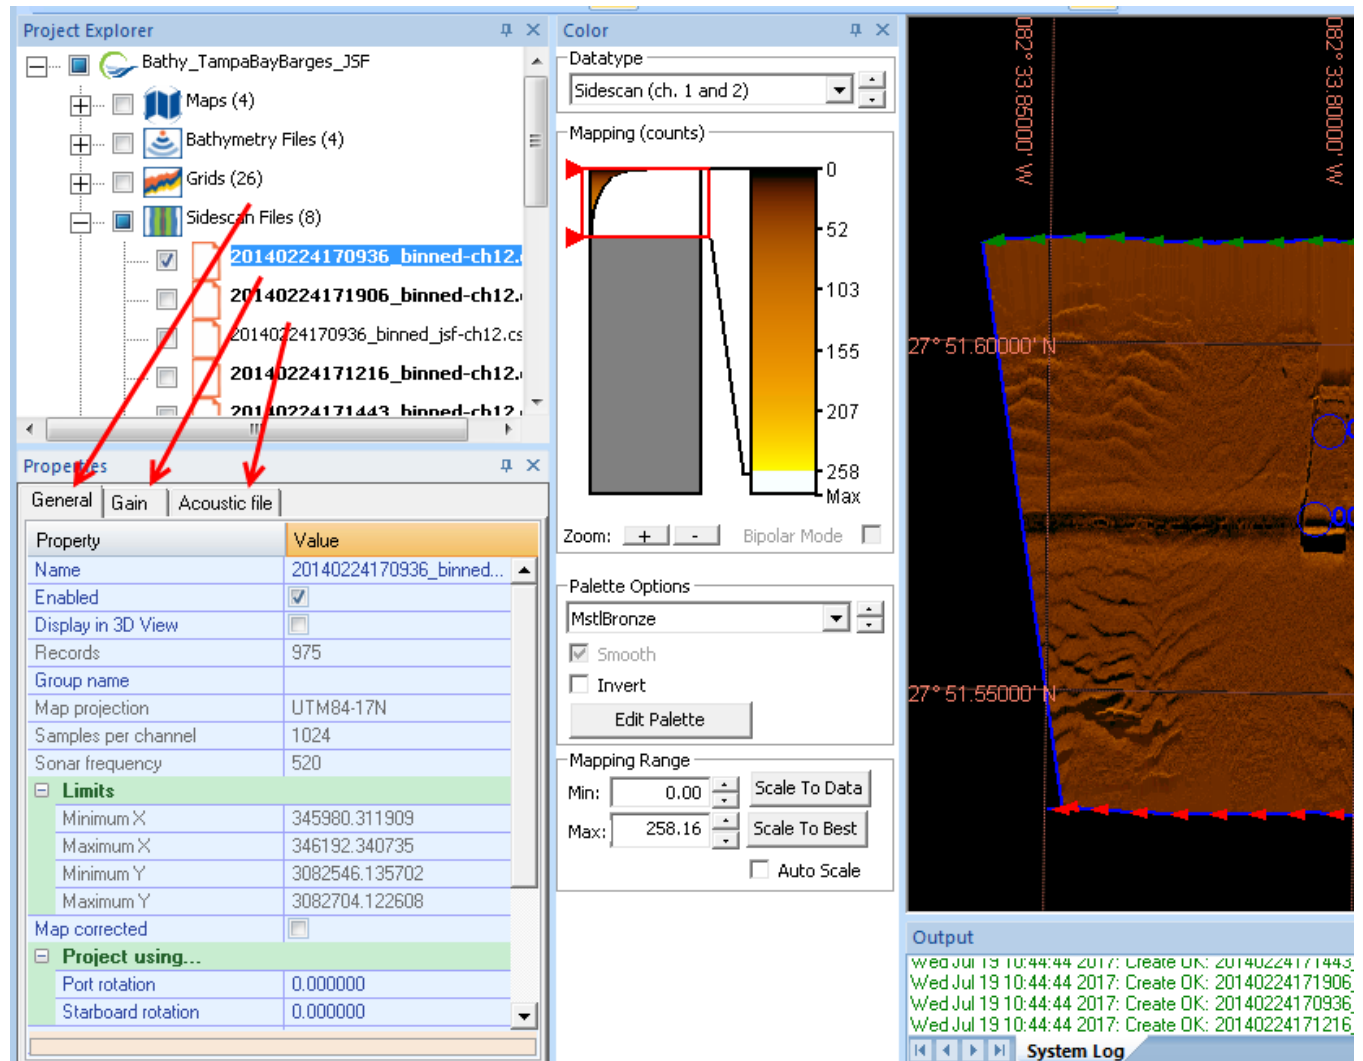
Project Explorer

Bathy_TampaBayBarges_JSF

Maps (4)

Bathymetry Files (4)

Grids (26)

Sidescan Files (8)

20140224170936_binned-ch12.

20140224171906_binned-ch12.

20140224170936_binned_jsf-ch12.cs

20140224171216_binned-ch12.

20140224171443_binned-ch12.

Properties

General | Gain | Acoustic file

| Property | Value |
|---|---|
| Name | 20140224170936_binned... |
| Enabled | ☑ |
| Display in 3D View | ☐ |
| Records | 975 |
| Group name | |
| Map projection | UTM84-17N |
| Samples per channel | 1024 |
| Sonar frequency | 520 |
| Limits | |
| Minimum X | 345980.311909 |
| Maximum X | 346192.340735 |
| Minimum Y | 3082546.135702 |
| Maximum Y | 3082704.122608 |
| Map corrected | ☐ |
| Project using... | |
| Port rotation | 0.000000 |
| Starboard rotation | 0.000000 |

Color

Datatype

Sidescan (ch. 1 and 2)

Mapping (counts)

0

52

103

155

207

258

Max

Zoom: + -

Bipolar Mode

Palette Options

MstlBronze

Smooth

Invert

Edit Palette

Mapping Range

Min: 0.00

Scale To Data

Max: 258.16

Scale To Best

Auto Scale

082° 33.85000' W

082° 33.80000' W

27° 51.60000' N

27° 51.55000' N

Output

Wed Jul 19 10:44:44 2017: Create OK: 20140224171443

Wed Jul 19 10:44:44 2017: Create OK: 20140224171906

Wed Jul 19 10:44:44 2017: Create OK: 20140224170936

Wed Jul 19 10:44:44 2017: Create OK: 20140224171216

System Log